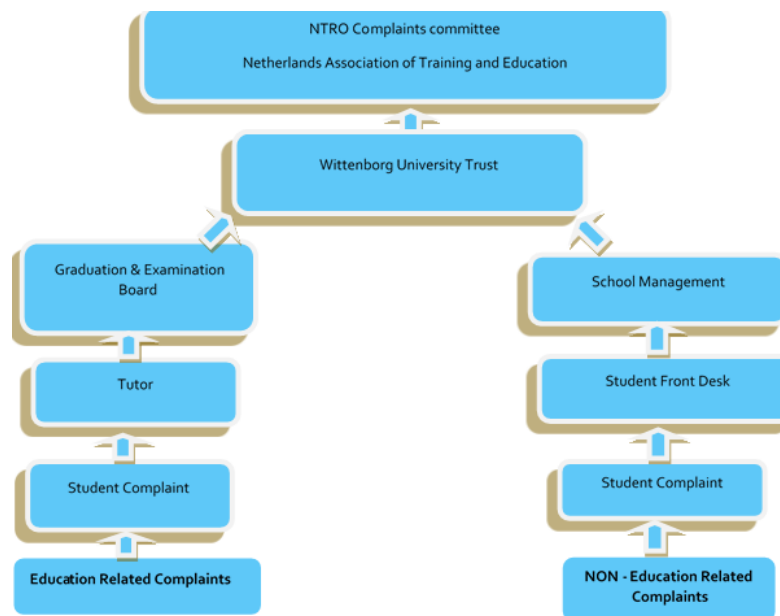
NTRO Complaints committee

Netherlands Association of Training and Education

Wittenborg University Trust

Graduation & Examination Board

Tutor

Student Complaint

Education Related Complaints

School Management

Student Front Desk

Student Complaint

NON - Education Related Complaints